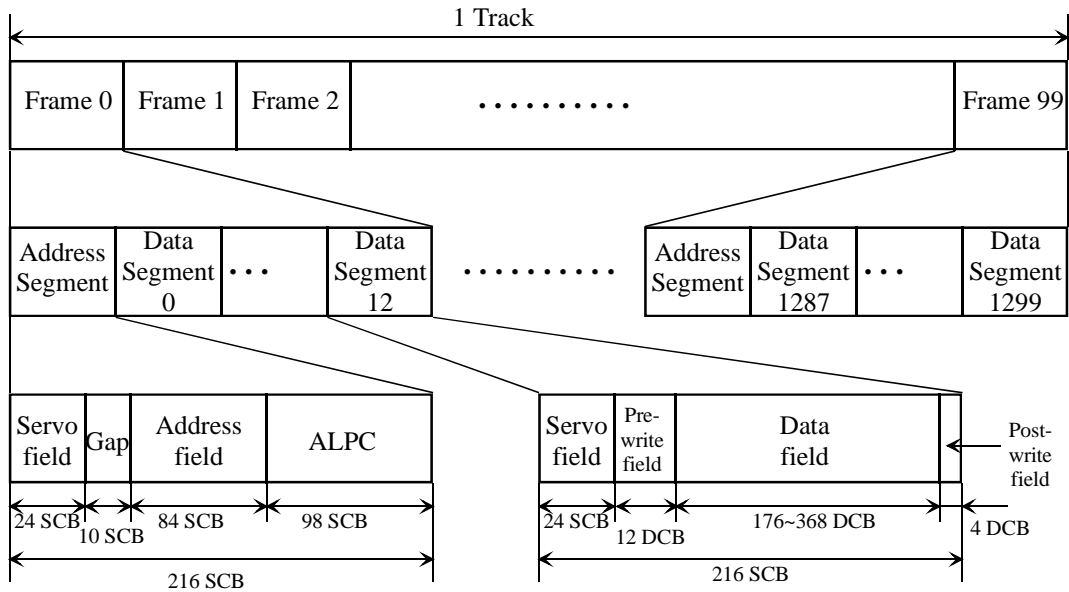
1 Track

Frame 0 | Frame 1 | Frame 2 | .......... | Frame 99

Address Segment | Data Segment 0 | ... | Data Segment 12 | .......... | Address Segment | Data Segment 1287 | ... | Data Segment 1299

Servo field | Gap | Address field | ALPC

24 SCB | 10 SCB | 84 SCB | 98 SCB

216 SCB

Servo field | Pre-write field | Data field | Post-write field

24 SCB | 12 DCB | 176~368 DCB | 4 DCB

216 SCB